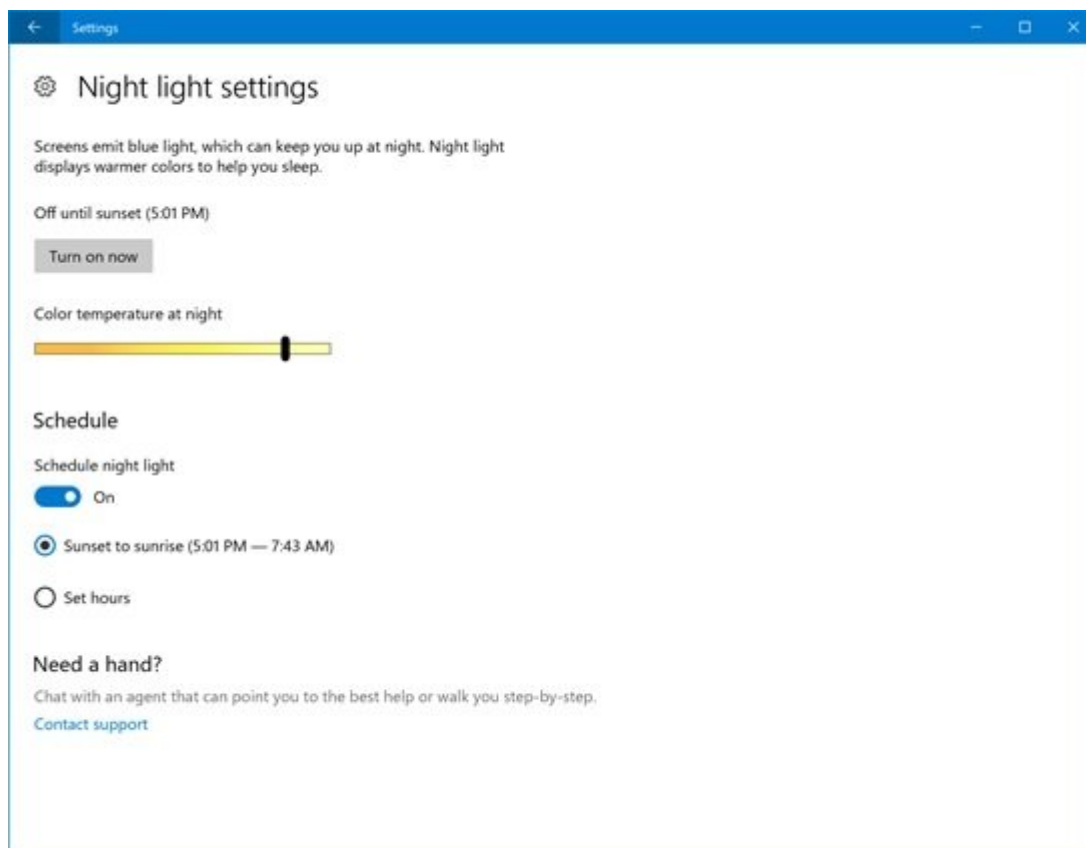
Settings

Night light settings

Screens emit blue light, which can keep you up at night. Night light displays warmer colors to help you sleep.

Off until sunset (5:01 PM)

Turn on now

Color temperature at night

Schedule

Schedule night light

On

Sunset to sunrise (5:01 PM — 7:43 AM)

Set hours

Need a hand?

Chat with an agent that can point you to the best help or walk you step-by-step.

Contact support